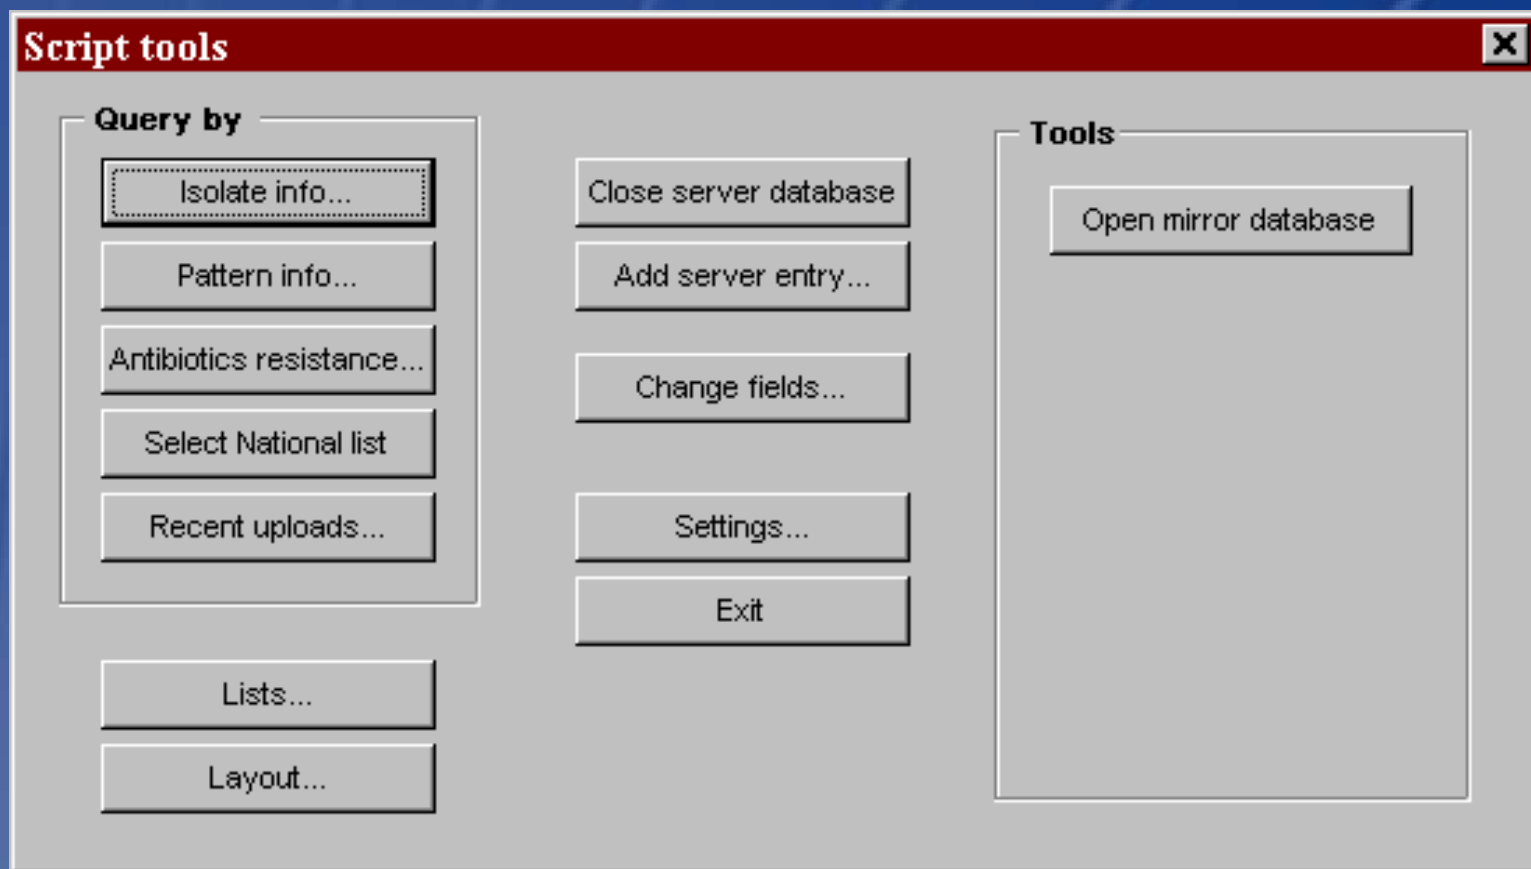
Script tools

Query by

Isolate info...

Pattern info...

Antibiotics resistance...

Select National list

Recent uploads...

Lists...

Layout...

Close server database

Add server entry...

Change fields...

Settings...

Exit

Tools

Open mirror database